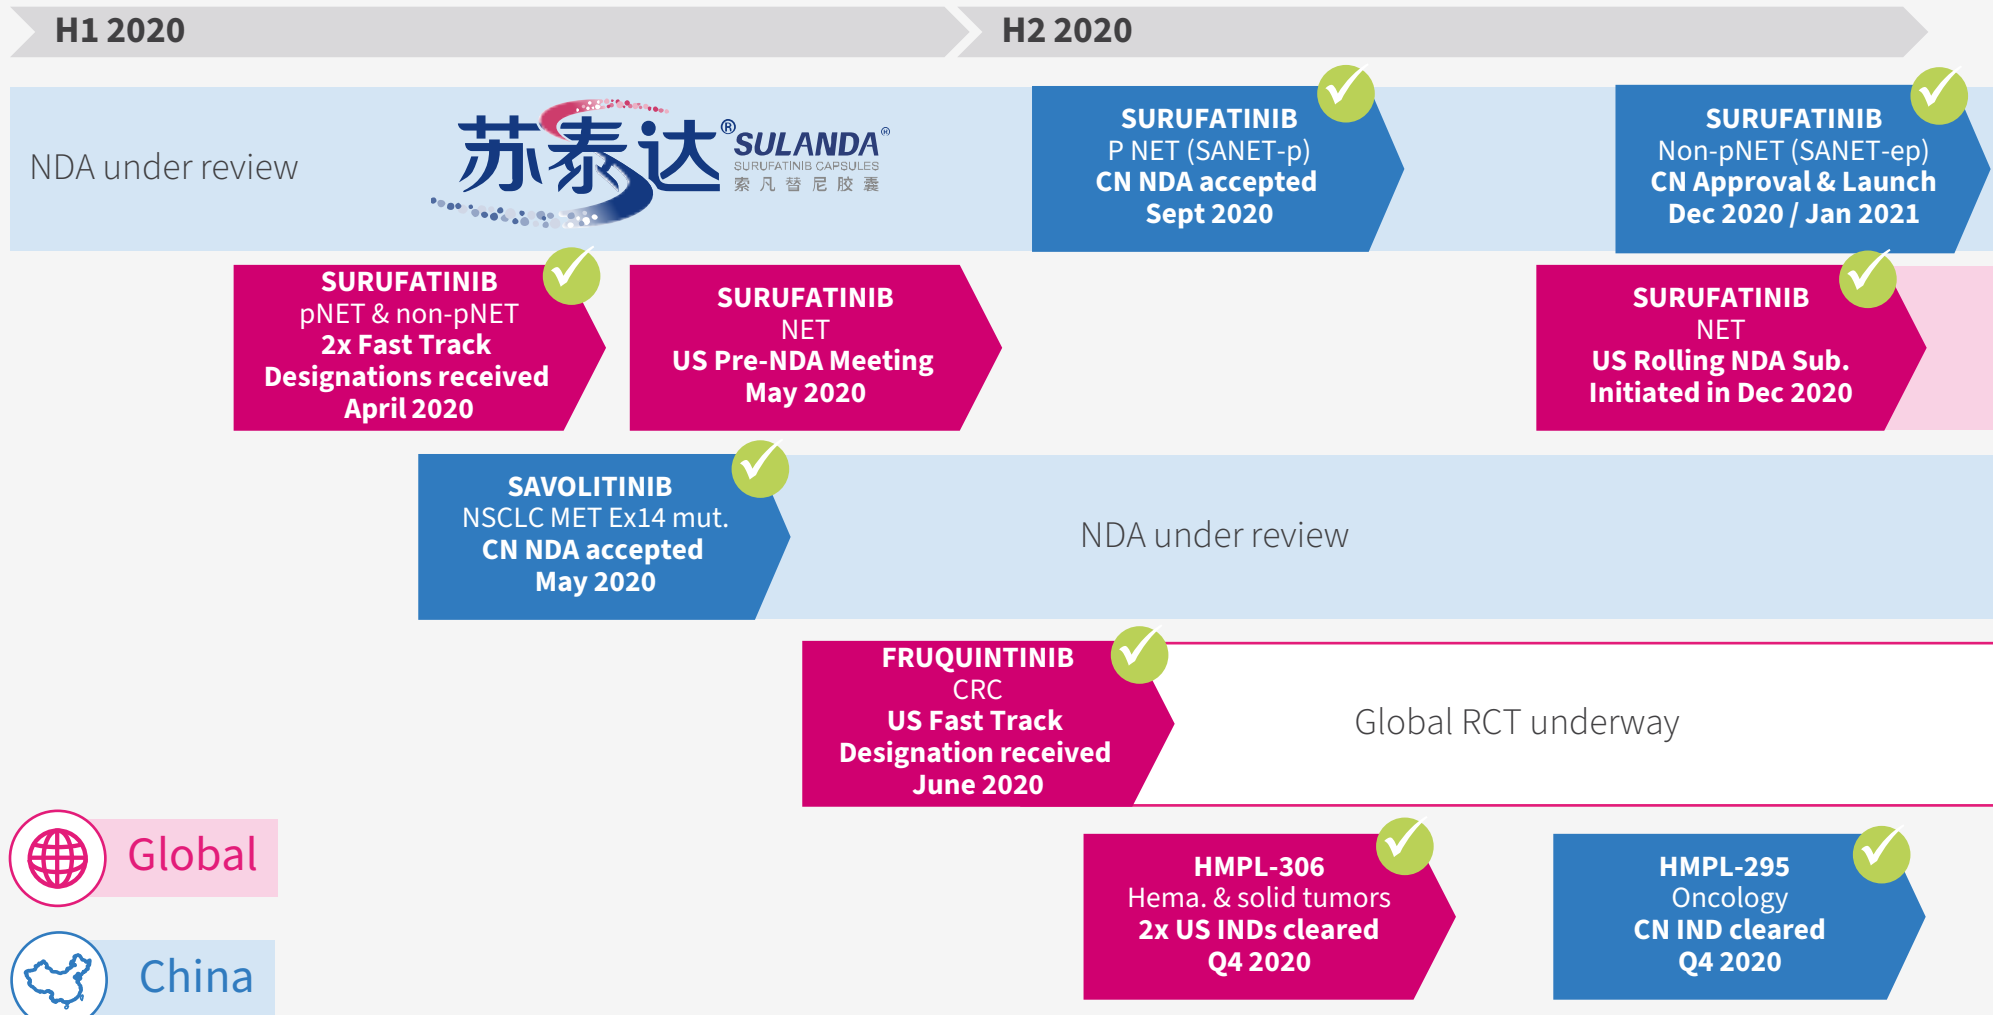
H1 2020

H2 2020

NDA under review

苏泰达® SULANDA® SURUFATINIB CAPSULES 索凡替尼胶囊

SURUFATINIB
P NET (SANET-p)
CN NDA accepted
Sept 2020

SURUFATINIB
Non-pNET (SANET-ep)
CN Approval & Launch
Dec 2020 / Jan 2021

SURUFATINIB
pNET & non-pNET
2x Fast Track
Designations received
April 2020

SURUFATINIB
NET
US Pre-NDA Meeting
May 2020

SURUFATINIB
NET
US Rolling NDA Sub.
Initiated in Dec 2020

SAVOLITINIB
NSCLC MET Ex14 mut.
CN NDA accepted
May 2020

NDA under review

FRUQUINTINIB
CRC
US Fast Track
Designation received
June 2020

Global RCT underway

Global

China

HMPL-306
Hema. & solid tumors
2x US INDs cleared
Q4 2020

HMPL-295
Oncology
CN IND cleared
Q4 2020